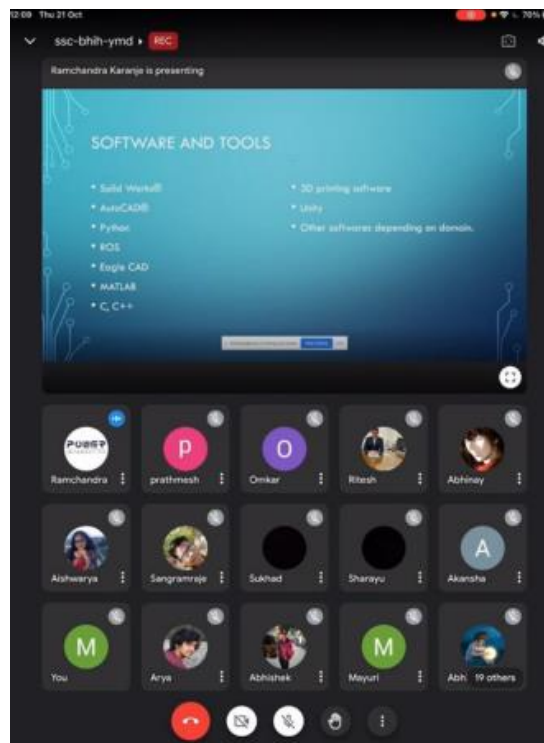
12:09 Thu 21 Oct

ssc-bhih-ymd REC

Ramchandra Karanje is presenting

SOFTWARE AND TOOLS

• Solid Works®
• AutoCAD®
• Python
• ROS
• Eagle CAD
• MATLAB
• C, C++

• 3D printing software
• Unity
• Other softwares depending on domain.

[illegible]

Ramchandra

P
prathmesh

O
Omkar

Ritesh

Abhinay

Aishwarya

Sangramraje

Sukhad

Sharayu

A
Akansha

M
You

Arya

Abhishek

M
Mayuri

Abh 19 others